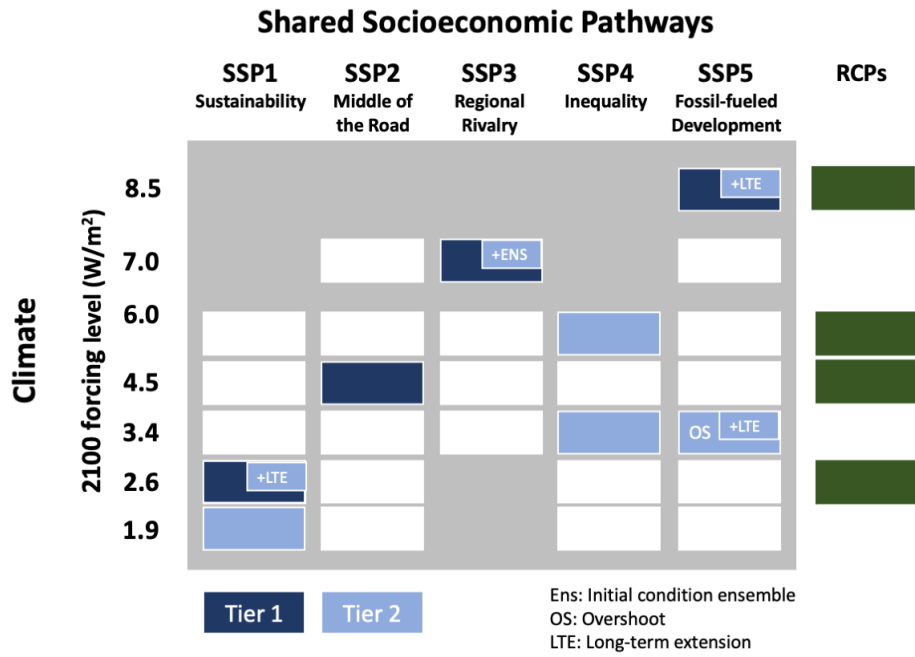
Shared Socioeconomic Pathways

SSP1
Sustainability

SSP2
Middle of the Road

SSP3
Regional Rivalry

SSP4
Inequality

SSP5
Fossil-fueled Development

RCPs

Climate

2100 forcing level (W/m$^2$)

8.5

7.0

6.0

4.5

3.4

2.6

1.9

+LTE

+ENS

OS

+LTE

+LTE

Tier 1

Tier 2

Ens: Initial condition ensemble
OS: Overshoot
LTE: Long-term extension